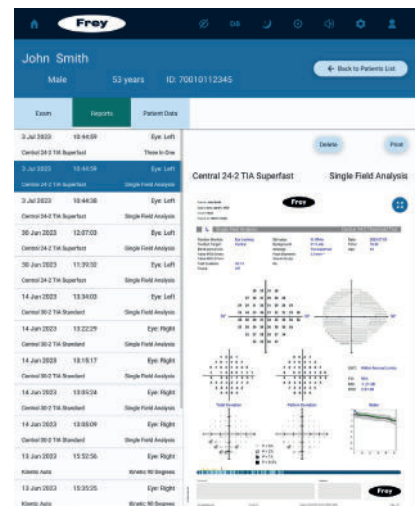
Frey

OS

John Smith

Male 53 years ID: 70010112345

Back to Patients List

Exam Reports Patient Data

| | | |
|---|---|---|
| 3 Jul 2023 | 10:44:59 | Eye: Left |
| Central 24-2 TIA Superfast | | Three In One |
| 3 Jul 2023 | 10:44:59 | Eye: Left |
| Central 24-2 TIA Superfast | | Single Field Analysis |
| 3 Jul 2023 | 10:44:38 | Eye: Left |
| Central 24-2 TIA Superfast | | Single Field Analysis |
| 30 Jun 2023 | 12:07:03 | Eye: Left |
| Central 24-2 TIA Superfast | | Single Field Analysis |
| 30 Jun 2023 | 11:39:32 | Eye: Left |
| Central 24-2 TIA Superfast | | Single Field Analysis |
| 14 Jun 2023 | 13:34:03 | Eye: Left |
| Central 30-2 TIA Standard | | Single Field Analysis |
| 14 Jun 2023 | 13:22:29 | Eye: Right |
| Central 30-2 TIA Standard | | Single Field Analysis |
| 14 Jun 2023 | 13:18:17 | Eye: Right |
| Central 30-2 TIA Standard | | Single Field Analysis |
| 14 Jun 2023 | 13:05:24 | Eye: Right |
| Central 30-2 TIA Standard | | Single Field Analysis |
| 14 Jun 2023 | 13:03:09 | Eye: Right |
| Central 30-2 TIA Standard | | Single Field Analysis |
| 13 Jun 2023 | 15:52:56 | Eye: Right |
| Kinetic Auto | | Kinetic 90 Degrees |
| 13 Jun 2023 | 15:35:25 | Eye: Right |
| Kinetic Auto | | Kinetic 90 Degrees |

Delete Print

Central 24-2 TIA Superfast Single Field Analysis

Frey

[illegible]

Frey